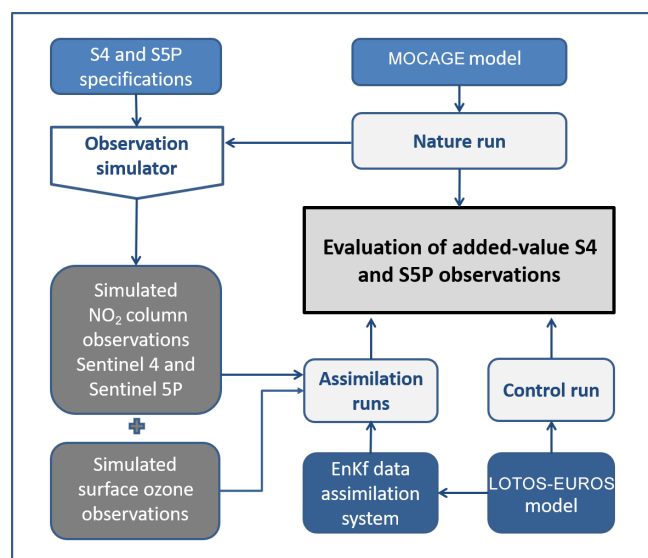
S4 and S5P specifications

MOCAGE model

Observation simulator

Nature run

Evaluation of added-value S4 and S5P observations

Simulated $NO_2$ column observations Sentinel 4 and Sentinel 5P

+

Simulated surface ozone observations

Assimilation runs

Control run

EnKf data assimilation system

LOTOS-EUROS model